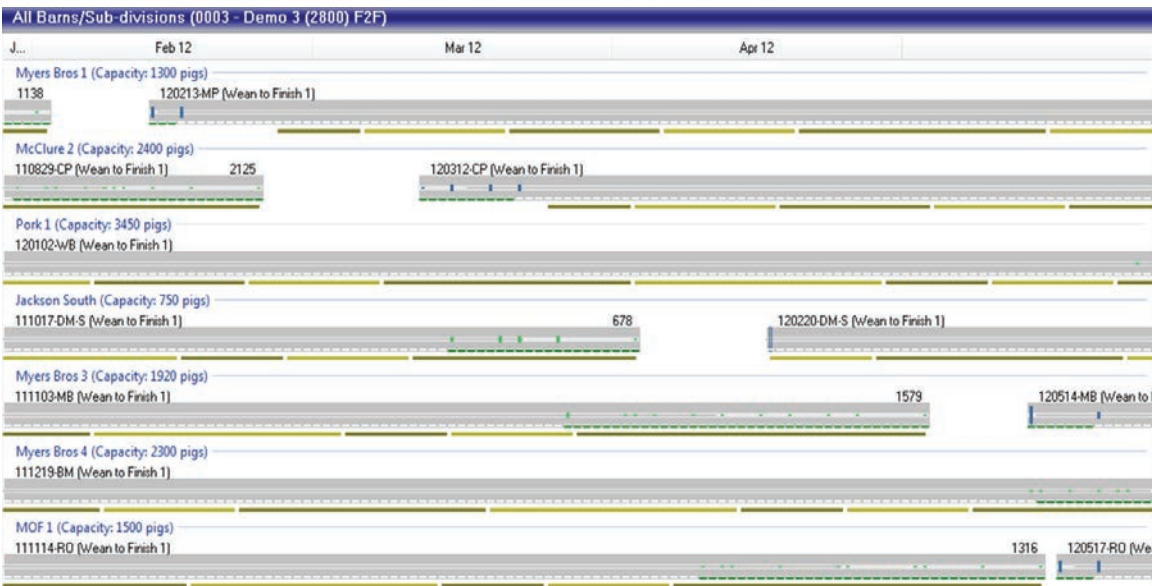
All Barns/Sub-divisions (0003 - Demo 3 (2800) F2F)

J... Feb 12 Mar 12 Apr 12

Myers Bros 1 (Capacity: 1300 pigs)
1138 120213-MP (Wean to Finish 1)

McClure 2 (Capacity: 2400 pigs)
110829-CP (Wean to Finish 1) 2125 120312-CP (Wean to Finish 1)

Pork 1 (Capacity: 3450 pigs)
120102-WB (Wean to Finish 1)

Jackson South (Capacity: 750 pigs)
111017-DM-S (Wean to Finish 1) 678 120220-DM-S (Wean to Finish 1)

Myers Bros 3 (Capacity: 1920 pigs)
111103-MB (Wean to Finish 1) 1579 120514-MB (Wean to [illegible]

Myers Bros 4 (Capacity: 2300 pigs)
111219-BM (Wean to Finish 1)

MOF 1 (Capacity: 1500 pigs)
111114-RO (Wean to Finish 1) 1316 120517-RO (We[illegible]